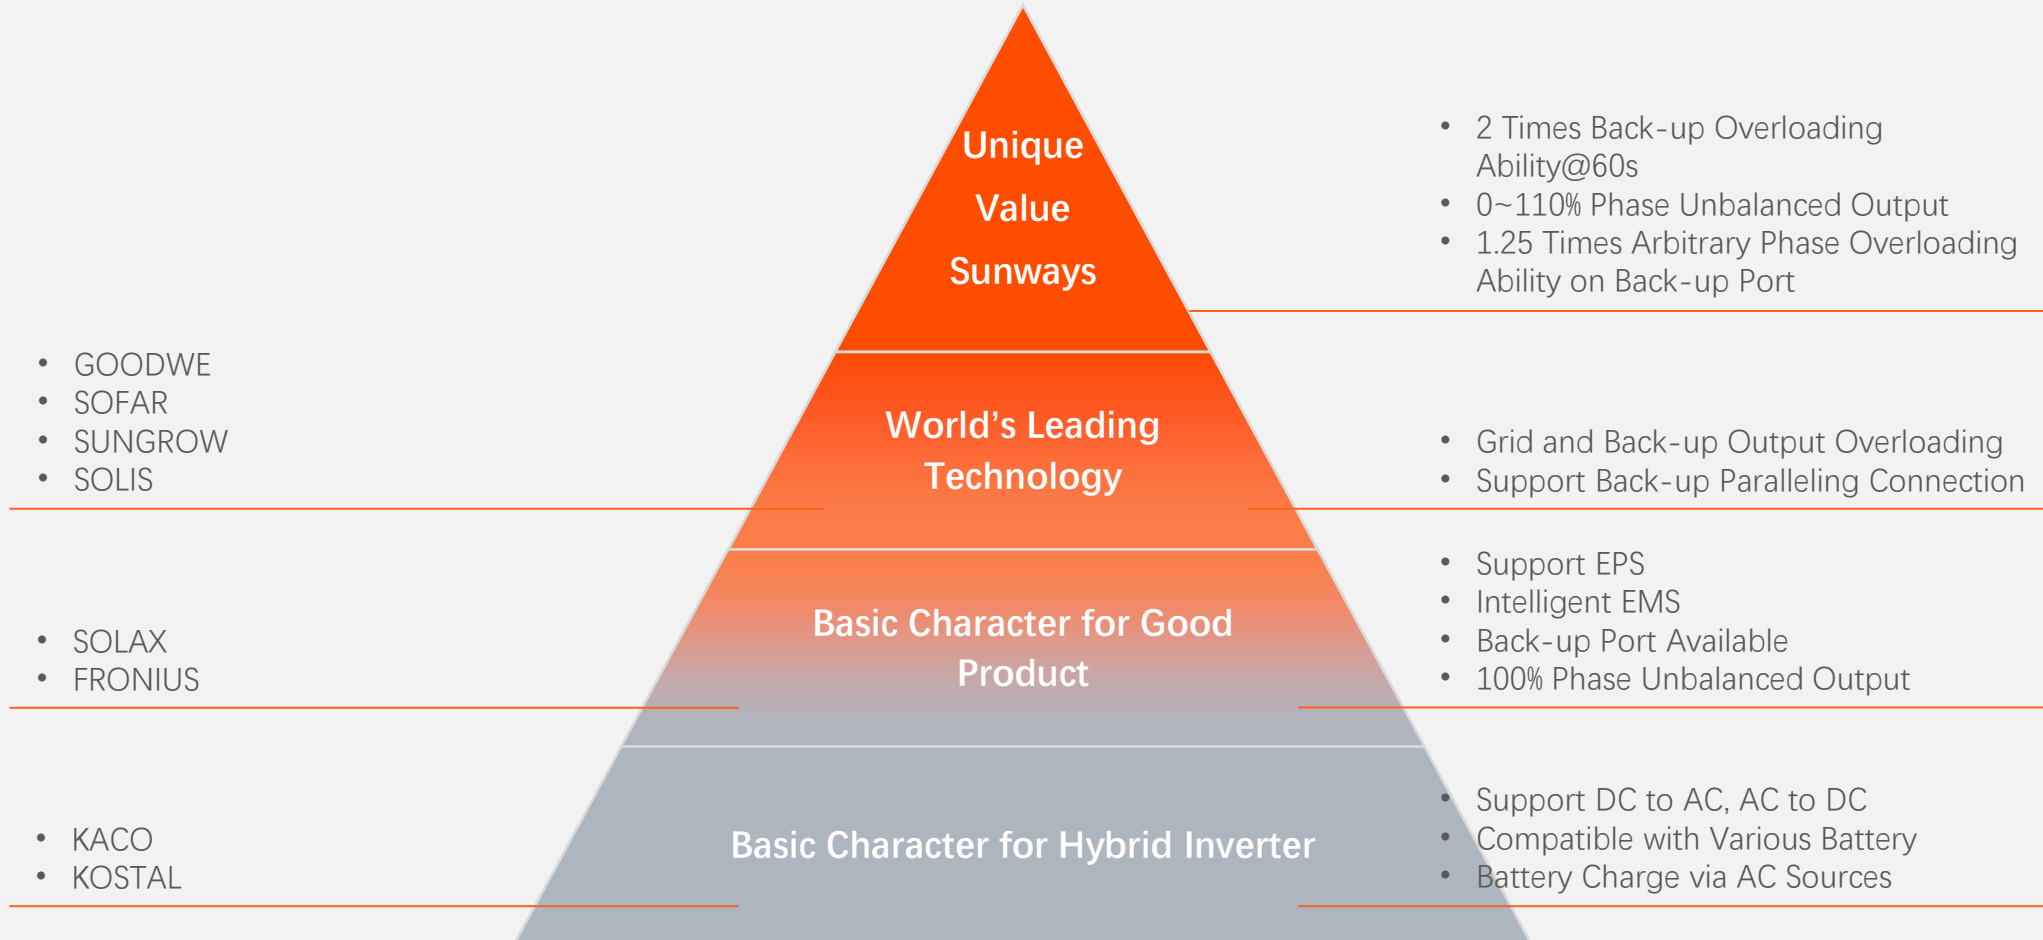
Unique
Value
Sunways

- 2 Times Back-up Overloading Ability@60s
- 0~110% Phase Unbalanced Output
- 1.25 Times Arbitrary Phase Overloading Ability on Back-up Port

- GOODWE
- SOFAR
- SUNGROW
- SOLIS

World's Leading Technology

- Grid and Back-up Output Overloading
- Support Back-up Paralleling Connection

- SOLAX
- FRONIUS

Basic Character for Good Product

- Support EPS
- Intelligent EMS
- Back-up Port Available
- 100% Phase Unbalanced Output

- KACO
- KOSTAL

Basic Character for Hybrid Inverter

- Support DC to AC, AC to DC
- Compatible with Various Battery
- Battery Charge via AC Sources